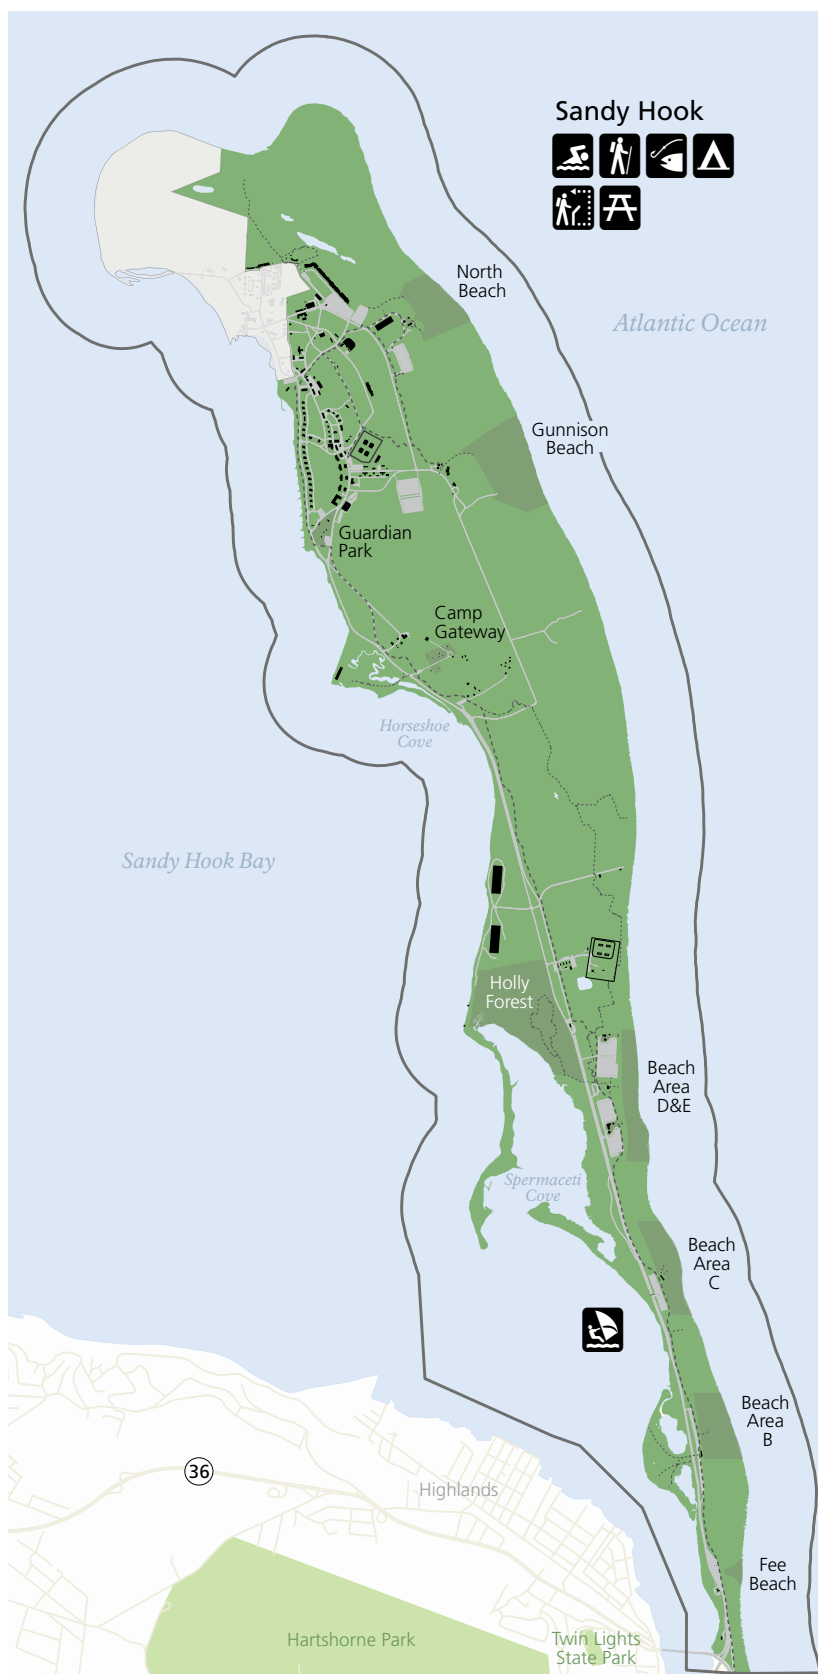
Sandy Hook

North Beach

Atlantic Ocean

Gunnison Beach

Guardian Park

Camp Gateway

Horseshoe Cove

Sandy Hook Bay

Holly Forest

Beach Area D&E

Spermaceti Cove

Beach Area C

Beach Area B

36

Highlands

Fee Beach

Hartshorne Park

Twin Lights State Park